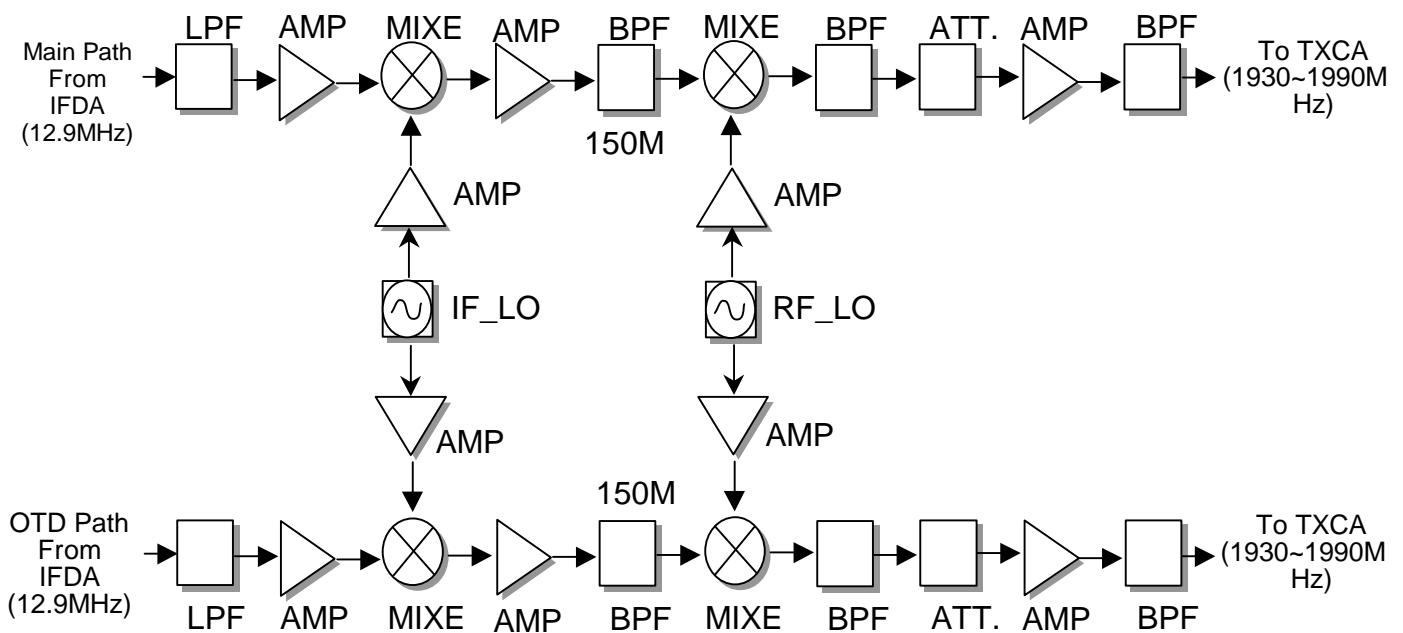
Main Path From IFDA (12.9MHz)

LPF AMP MIXE AMP BPF MIXE BPF ATT. AMP BPF

To TXCA (1930~1990M Hz)

150M

AMP

AMP

IF_LO

RF_LO

AMP

AMP

150M

OTD Path From IFDA (12.9MHz)

To TXCA (1930~1990M Hz)

LPF AMP MIXE AMP BPF MIXE BPF ATT. AMP BPF